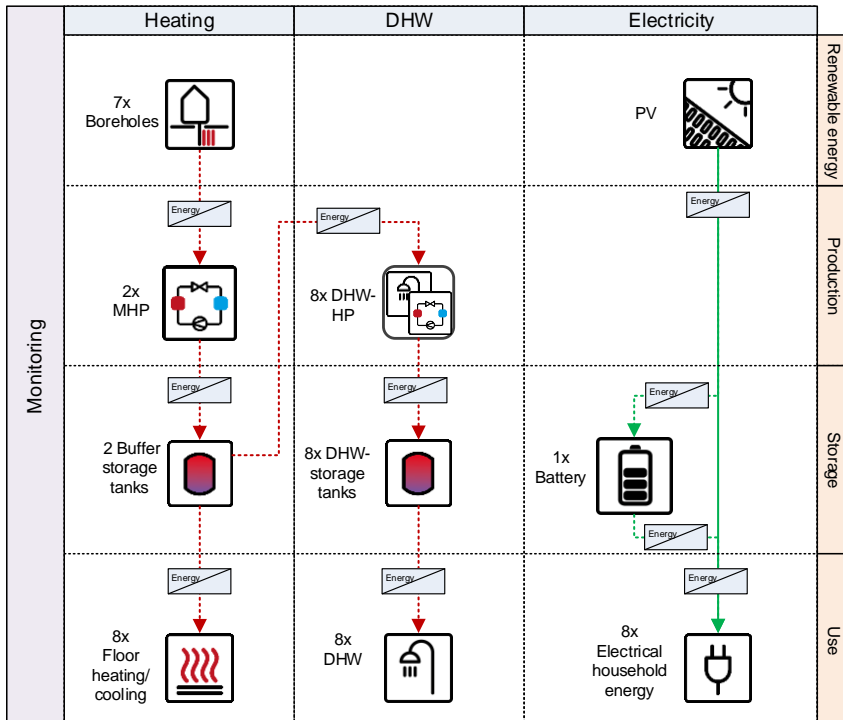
Monitoring

| Heating | DHW | Electricity | |
|---|---|---|---|
| 7x Boreholes | | PV | Renewable energy |
| Energy 2x MHP | Energy 8x DHW-HP | Energy | Production |
| Energy 2 Buffer storage tanks | Energy 8x DHW-storage tanks | Energy 1x Battery Energy | Storage |
| Energy 8x Floor heating/ cooling | Energy 8x DHW | Energy 8x Electrical household energy | Use |